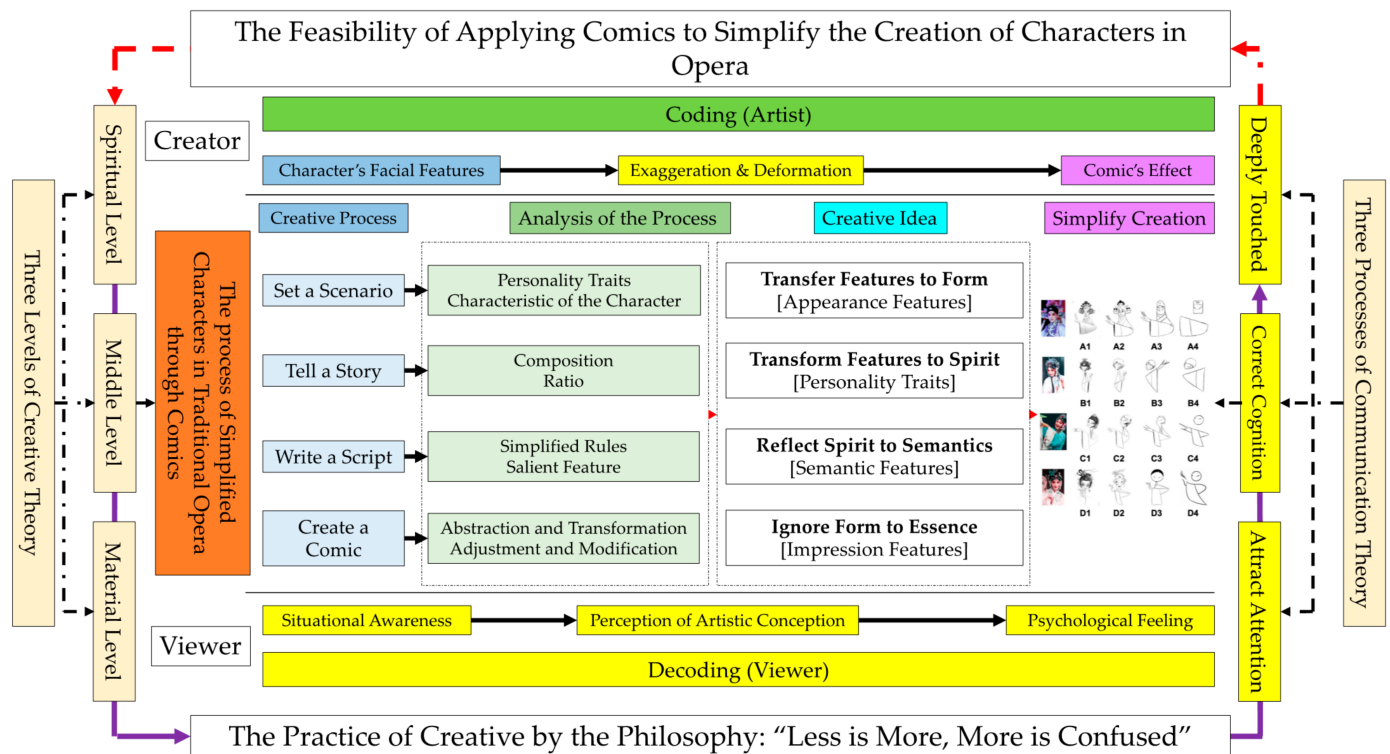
The Feasibility of Applying Comics to Simplify the Creation of Characters in Opera

Three Levels of Creative Theory

Spiritual Level

Middle Level

Material Level

Creator

Coding (Artist)

Character's Facial Features

Exaggeration & Deformation

Comic's Effect

The process of Simplified Characters in Traditional Opera through Comics

Creative Process

Analysis of the Process

Creative Idea

Simplify Creation

Set a Scenario

Personality Traits Characteristic of the Character

Transfer Features to Form [Appearance Features]

Tell a Story

Composition Ratio

Transform Features to Spirit [Personality Traits]

Write a Script

Simplified Rules Salient Feature

Reflect Spirit to Semantics [Semantic Features]

Create a Comic

Abstraction and Transformation Adjustment and Modification

Ignore Form to Essence [Impression Features]

A1 A2 A3 A4
B1 B2 B3 B4
C1 C2 C3 C4
D1 D2 D3 D4

Viewer

Situational Awareness

Perception of Artistic Conception

Psychological Feeling

Decoding (Viewer)

Deeply Touched

Correct Cognition

Attract Attention

Three Processes of Communication Theory

The Practice of Creative by the Philosophy: "Less is More, More is Confused"